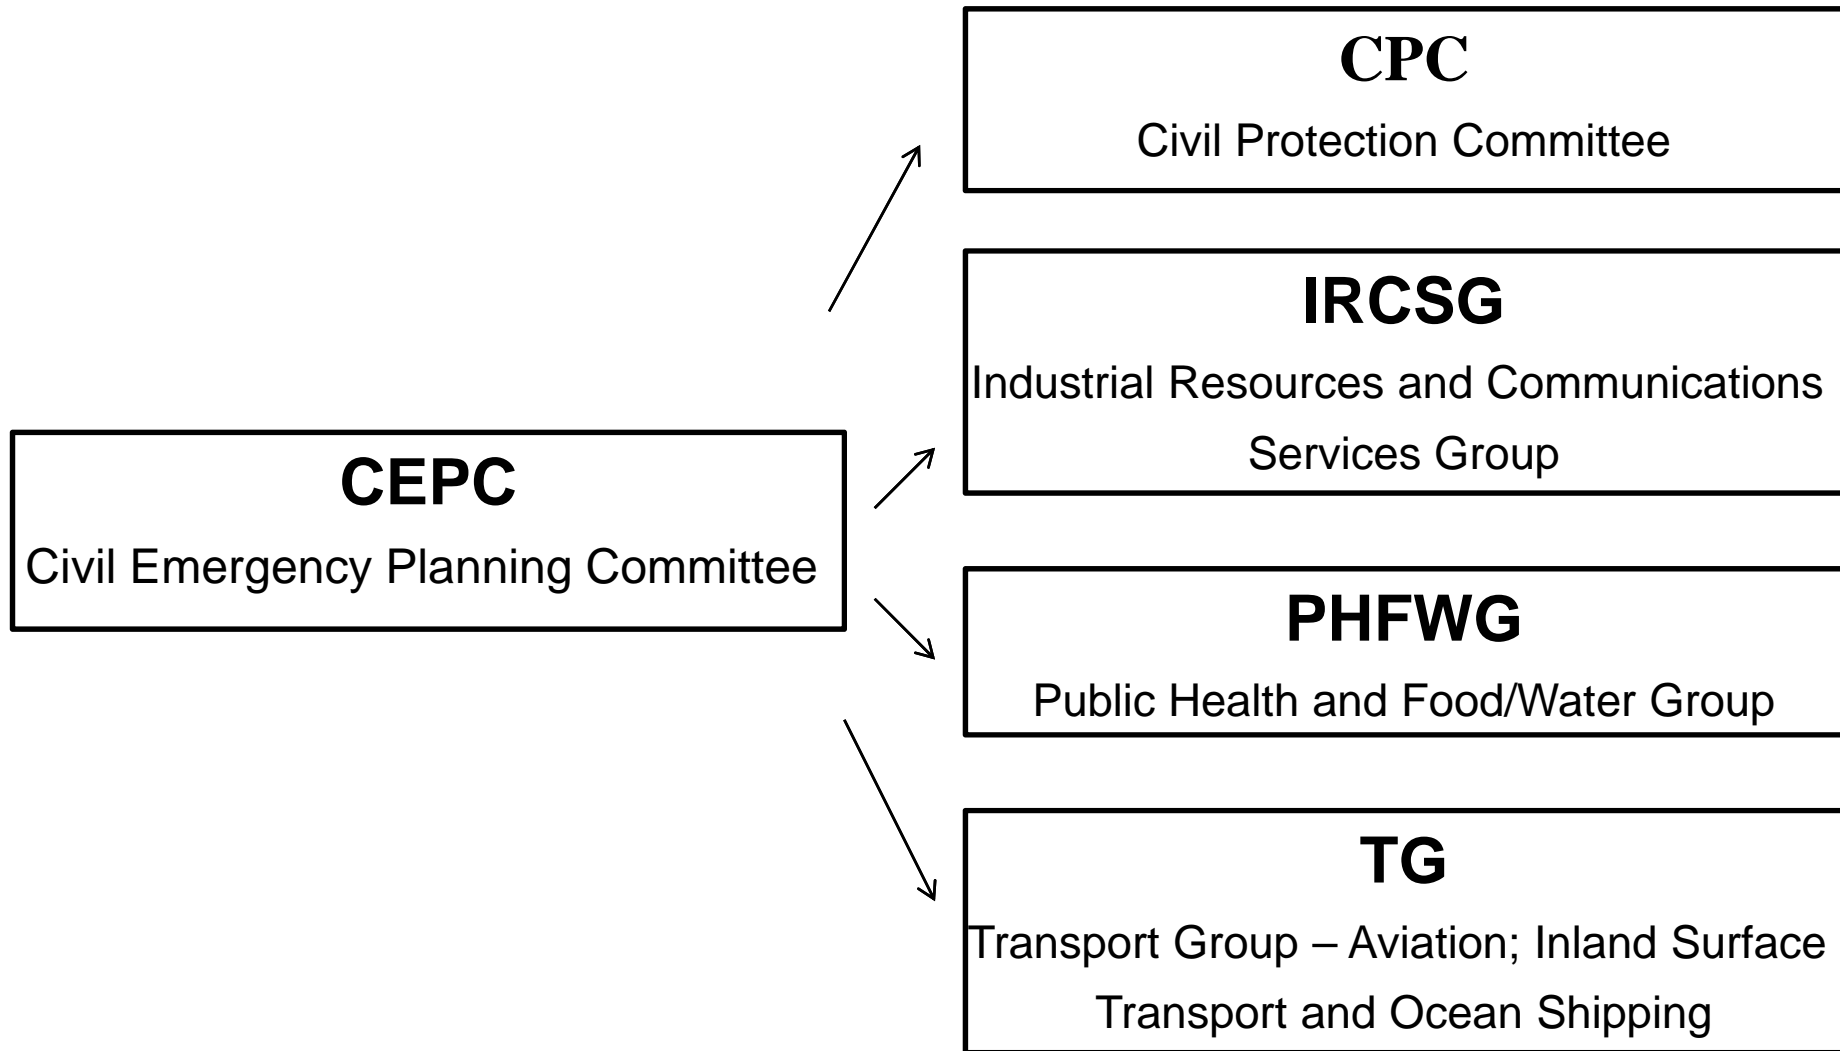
CEPC
Civil Emergency Planning Committee

CPC
Civil Protection Committee

IRCSG
Industrial Resources and Communications Services Group

PHFWG
Public Health and Food/Water Group

TG
Transport Group – Aviation; Inland Surface Transport and Ocean Shipping